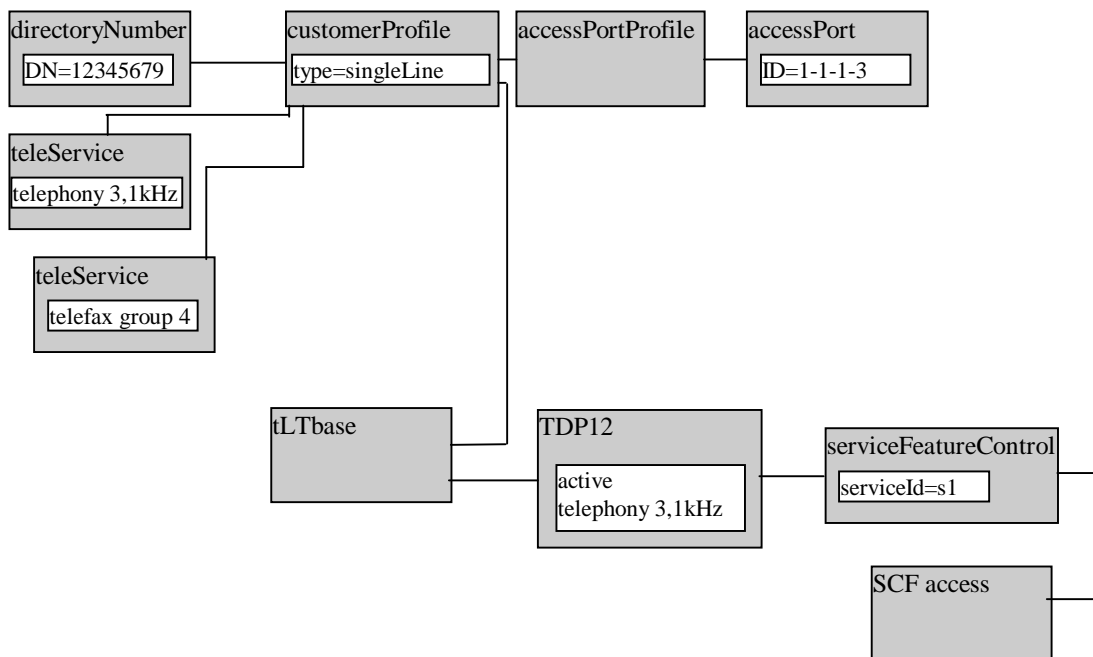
directoryNumber
DN=12345679

customerProfile
type=singleLine

accessPortProfile

accessPort
ID=1-1-1-3

teleService
telephony 3,1kHz

teleService
telefax group 4

tLTbase

TDP12
active
telephony 3,1kHz

serviceFeatureControl
serviceId=s1

SCF access